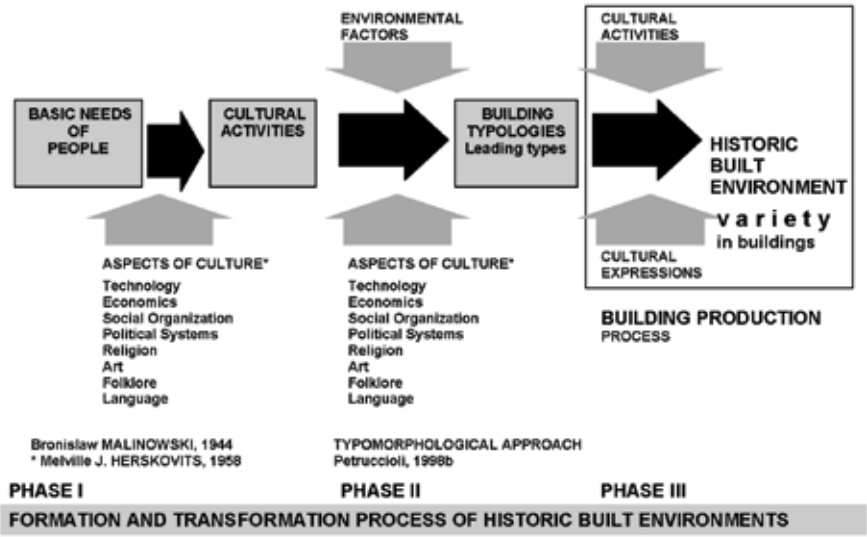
ENVIRONMENTAL FACTORS

CULTURAL ACTIVITIES

BASIC NEEDS OF PEOPLE

CULTURAL ACTIVITIES

BUILDING TYPOLOGIES Leading types

HISTORIC BUILT ENVIRONMENT

variety in buildings

CULTURAL EXPRESSIONS

ASPECTS OF CULTURE*
Technology
Economics
Social Organization
Political Systems
Religion
Art
Folklore
Language

ASPECTS OF CULTURE*
Technology
Economics
Social Organization
Political Systems
Religion
Art
Folklore
Language

BUILDING PRODUCTION PROCESS

Bronislaw MALINOWSKI, 1944
* Melville J. HERSKOVITS, 1958

TYPOMORPHOLOGICAL APPROACH
Petruccioli, 1998b

PHASE I

PHASE II

PHASE III

FORMATION AND TRANSFORMATION PROCESS OF HISTORIC BUILT ENVIRONMENTS